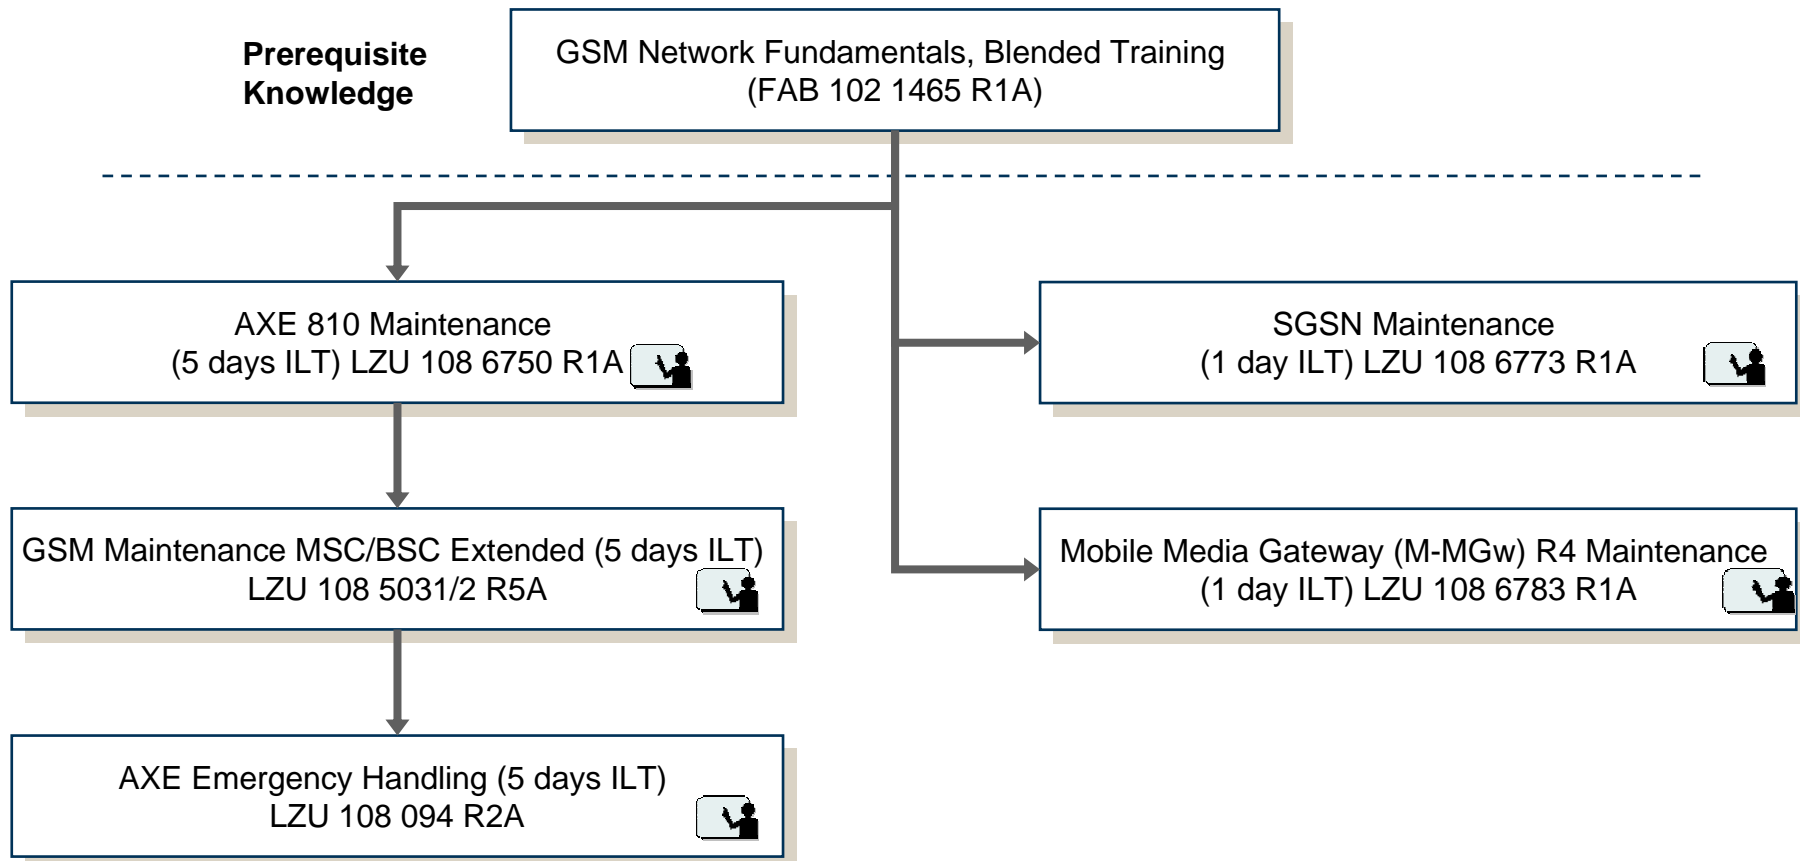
Prerequisite Knowledge

GSM Network Fundamentals, Blended Training
(FAB 102 1465 R1A)

AXE 810 Maintenance
(5 days ILT) LZU 108 6750 R1A

SGSN Maintenance
(1 day ILT) LZU 108 6773 R1A

GSM Maintenance MSC/BSC Extended (5 days ILT)
LZU 108 5031/2 R5A

Mobile Media Gateway (M-MGw) R4 Maintenance
(1 day ILT) LZU 108 6783 R1A

AXE Emergency Handling (5 days ILT)
LZU 108 094 R2A